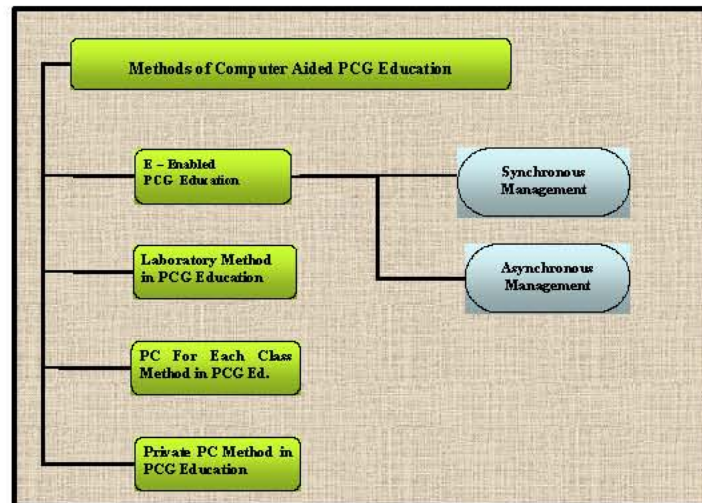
Methods of Computer Aided PCG Education

E – Enabled PCG Education

Synchronous Management

Asynchronous Management

Laboratory Method in PCG Education

PC For Each Class Method in PCG Ed.

Private PC Method in PCG Education